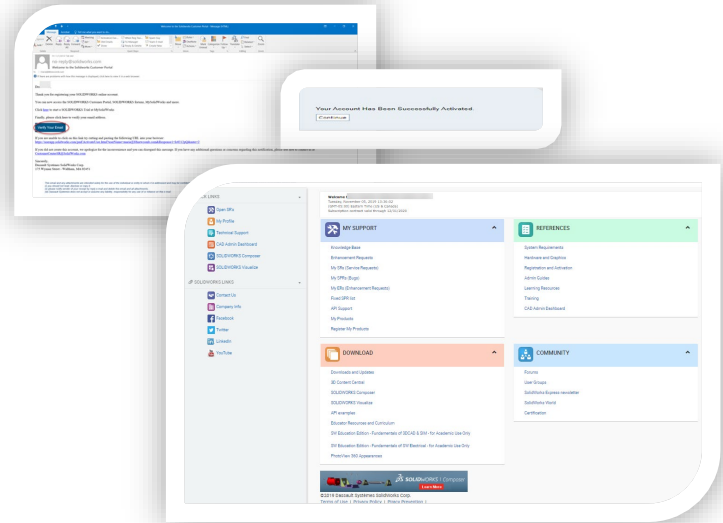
Welcome to the SolidWorks Customer Portal - Message (HTML)

no-reply@solidworks.com
Welcome to the SolidWorks Customer Portal

Thank you for registering your SOLIDWORKS online account.

You now have access to the SOLIDWORKS Customer Portal, SOLIDWORKS forums, MySolidWorks and more.

Finally, please click here to verify your email address.

Verify Your Email

Sincerely,
Dassault Systemes SolidWorks Corp.

Your Account Has Been Successfully Activated.

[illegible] LINKS
Open SRs
My Profile
Technical Support
CAD Admin Dashboard
SOLIDWORKS Composer
SOLIDWORKS Visualize

SOLIDWORKS LINKS
Contact Us
Company Info
Facebook
Twitter
LinkedIn
YouTube

Welcome
Tuesday, November 05, 2019 10:35 AM

MY SUPPORT
Knowledge Base
Enhancement Requests
My SRs (Service Requests)
My SPRs (Bugs)
My ERs (Enhancement Requests)
Fixed SPR list
API Support
My Products
Register My Products

REFERENCES
System Requirements
Hardware and Graphics
Registration and Activation
Admin Guides
Learning Resources
Training
CAD Admin Dashboard

DOWNLOAD
Downloads and Updates
3D Content Central
SOLIDWORKS Composer
SOLIDWORKS Visualize
API examples
Educator Resources and Curriculum
SW Education Edition - Fundamentals of 3DCAD & SIM - for Academic Use Only
SW Education Edition - Fundamentals of SW Electrical - for Academic Use Only
PhotoView 360 Appearances

COMMUNITY
Forums
User Groups
SolidWorks Express newsletter
SolidWorks World
Certification

SOLIDWORKS Composer
Learn More

©2019 Dassault Systemes SolidWorks Corp.
Terms of Use | Privacy Policy | Privacy Preferences |